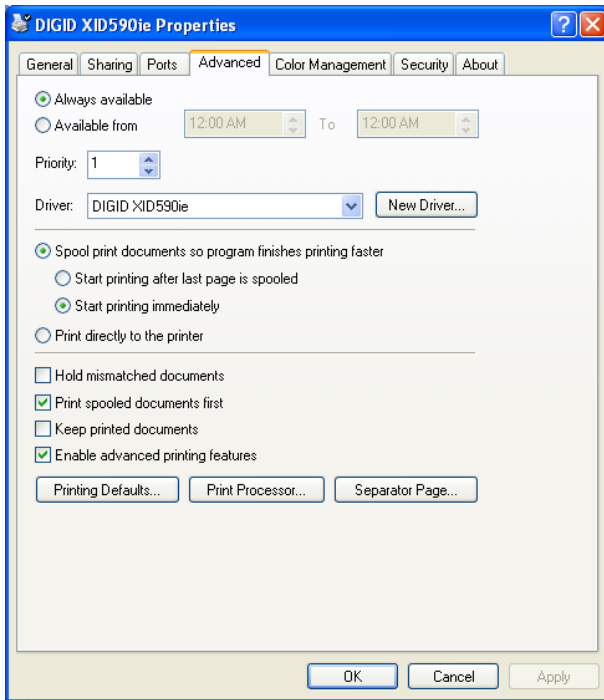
DIGID XID590ie Properties

? X

General | Sharing | Ports | Advanced | Color Management | Security | About

Always available

Available from 12:00 AM To 12:00 AM

Priority: 1

Driver: DIGID XID590ie New Driver...

Spool print documents so program finishes printing faster

Start printing after last page is spooled

Start printing immediately

Print directly to the printer

Hold mismatched documents

Print spooled documents first

Keep printed documents

Enable advanced printing features

Printing Defaults... Print Processor... Separator Page...

OK Cancel Apply